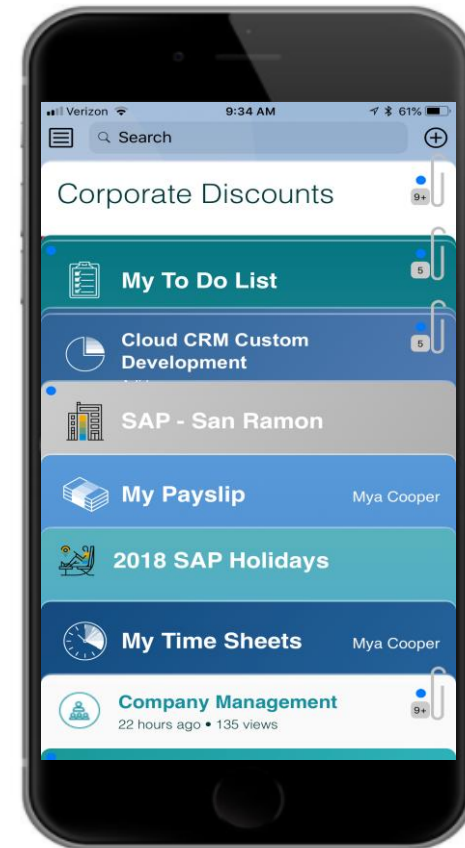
Verizon 9:34 AM 61%
Search
Corporate Discounts
9+
My To Do List
5
Cloud CRM Custom Development
5
SAP - San Ramon
My Payslip Mya Cooper
2018 SAP Holidays
My Time Sheets Mya Cooper
Company Management
22 hours ago • 135 views
9+